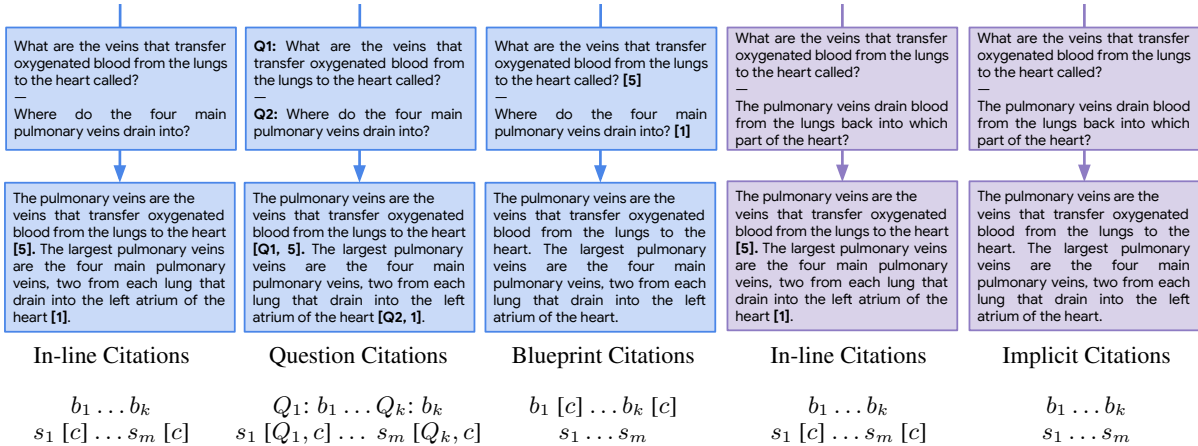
What are the veins that transfer oxygenated blood from the lungs to the heart called?
—
Where do the four main pulmonary veins drain into?

The pulmonary veins are the veins that transfer oxygenated blood from the lungs to the heart **[5]**. The largest pulmonary veins are the four main pulmonary veins, two from each lung that drain into the left atrium of the heart **[1]**.

In-line Citations

$b_1 \dots b_k$
$s_1\ [c] \dots s_m\ [c]$

**Q1:** What are the veins that transfer oxygenated blood from the lungs to the heart called?
—
**Q2:** Where do the four main pulmonary veins drain into?

The pulmonary veins are the veins that transfer oxygenated blood from the lungs to the heart **[Q1, 5]**. The largest pulmonary veins are the four main pulmonary veins, two from each lung that drain into the left atrium of the heart **[Q2, 1]**.

Question Citations

$Q_1\!: b_1 \dots Q_k\!: b_k$
$s_1\ [Q_1, c] \dots\ s_m\ [Q_k, c]$

What are the veins that transfer oxygenated blood from the lungs to the heart called? **[5]**
—
Where do the four main pulmonary veins drain into? **[1]**

The pulmonary veins are the veins that transfer oxygenated blood from the lungs to the heart. The largest pulmonary veins are the four main pulmonary veins, two from each lung that drain into the left atrium of the heart.

Blueprint Citations

$b_1\ [c] \dots b_k\ [c]$
$s_1 \dots s_m$

What are the veins that transfer oxygenated blood from the lungs to the heart called?
—
The pulmonary veins drain blood from the lungs back into which part of the heart?

The pulmonary veins are the veins that transfer oxygenated blood from the lungs to the heart **[5]**. The largest pulmonary veins are the four main pulmonary veins, two from each lung that drain into the left atrium of the heart **[1]**.

In-line Citations

$b_1 \dots b_k$
$s_1\ [c] \dots s_m\ [c]$

What are the veins that transfer oxygenated blood from the lungs to the heart called?
—
The pulmonary veins drain blood from the lungs back into which part of the heart?

The pulmonary veins are the veins that transfer oxygenated blood from the lungs to the heart. The largest pulmonary veins are the four main pulmonary veins, two from each lung that drain into the left atrium of the heart.

Implicit Citations

$b_1 \dots b_k$
$s_1 \dots s_m$